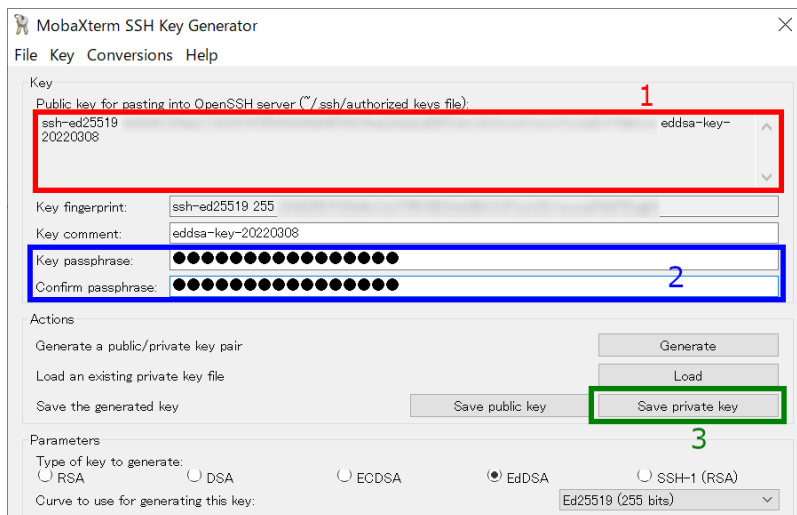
MobaXterm SSH Key Generator

File Key Conversions Help

Key

Public key for pasting into OpenSSH server (~/.ssh/authorized_keys file):

1

ssh-ed25519 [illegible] eddsa-key-20220308

Key fingerprint: ssh-ed25519 255 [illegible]

Key comment: eddsa-key-20220308

Key passphrase: ●●●●●●●●●●●●●●●●●

2

Confirm passphrase: ●●●●●●●●●●●●●●●●●

Actions

Generate a public/private key pair Generate

Load an existing private key file Load

Save the generated key Save public key Save private key

3

Parameters

Type of key to generate:

RSA DSA ECDSA EdDSA SSH-1 (RSA)

Curve to use for generating this key: Ed25519 (255 bits)